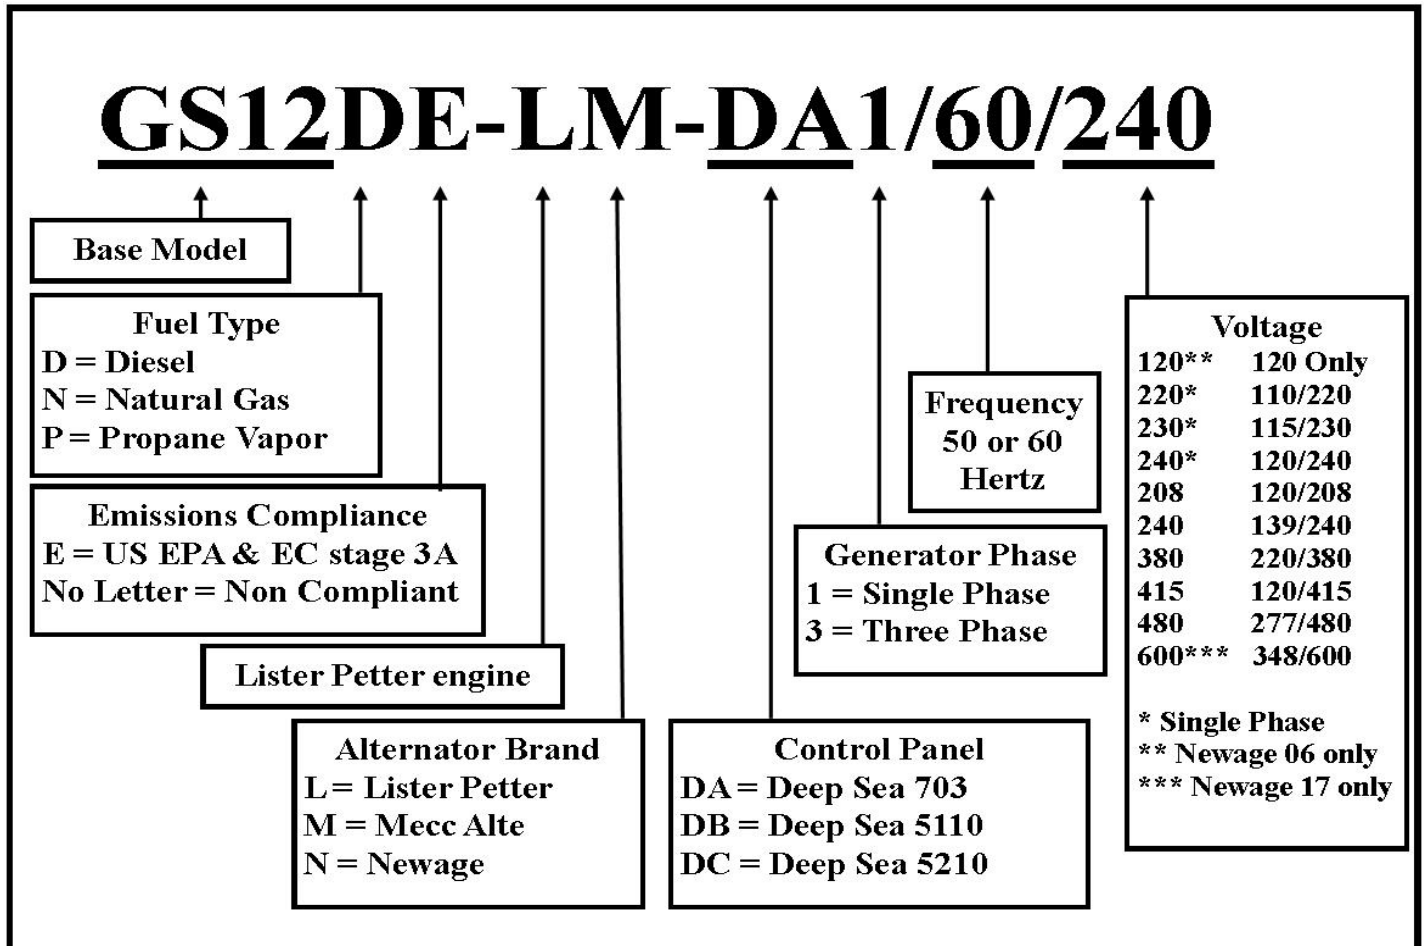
GS12DE-LM-DA1/60/240

Base Model

Fuel Type
D = Diesel
N = Natural Gas
P = Propane Vapor

Emissions Compliance
E = US EPA & EC stage 3A
No Letter = Non Compliant

Lister Petter engine

Alternator Brand
L = Lister Petter
M = Mecc Alte
N = Newage

Control Panel
DA = Deep Sea 703
DB = Deep Sea 5110
DC = Deep Sea 5210

Generator Phase
1 = Single Phase
3 = Three Phase

Frequency
50 or 60
Hertz

Voltage

| | |
|---|---|
| 120** | 120 Only |
| 220* | 110/220 |
| 230* | 115/230 |
| 240* | 120/240 |
| 208 | 120/208 |
| 240 | 139/240 |
| 380 | 220/380 |
| 415 | 120/415 |
| 480 | 277/480 |
| 600*** | 348/600 |

* Single Phase
** Newage 06 only
*** Newage 17 only